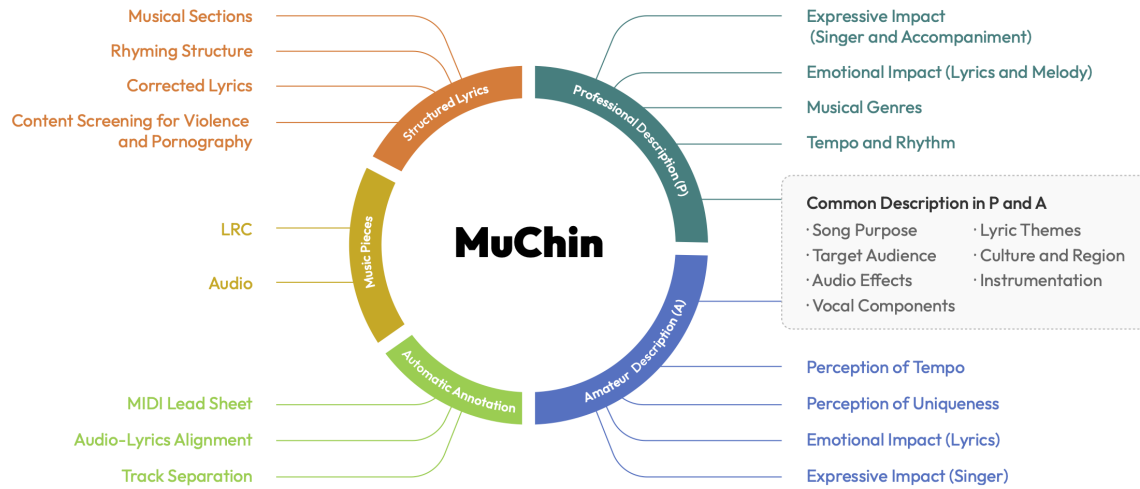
Musical Sections
Rhyming Structure
Corrected Lyrics
Content Screening for Violence and Pornography

Structured Lyrics

Professional Description (P)

Expressive Impact (Singer and Accompaniment)
Emotional Impact (Lyrics and Melody)
Musical Genres
Tempo and Rhythm

Common Description in P and A
· Song Purpose
· Lyric Themes
· Target Audience
· Culture and Region
· Audio Effects
· Instrumentation
· Vocal Components

MuChin

Music Pieces

LRC
Audio

Amateur Description (A)

Perception of Tempo
Perception of Uniqueness
Emotional Impact (Lyrics)
Expressive Impact (Singer)

Automatic Annotation

MIDI Lead Sheet
Audio-Lyrics Alignment
Track Separation